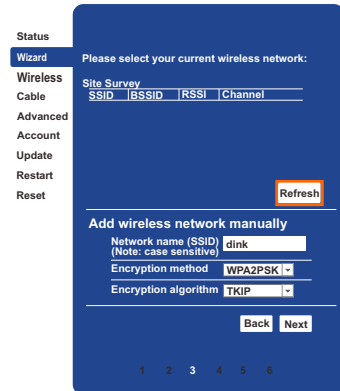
Status
Wizard
Wireless
Cable
Advanced
Account
Update
Restart
Reset

Please select your current wireless network:

Site Survey

| SSID | BSSID | RSSI | Channel |
|---|---|---|---|

Refresh

Add wireless network manually

Network name (SSID) (Note: case sensitive) dink

Encryption method WPA2PSK

Encryption algorithm TKIP

Back Next

1 2 3 4 5 6